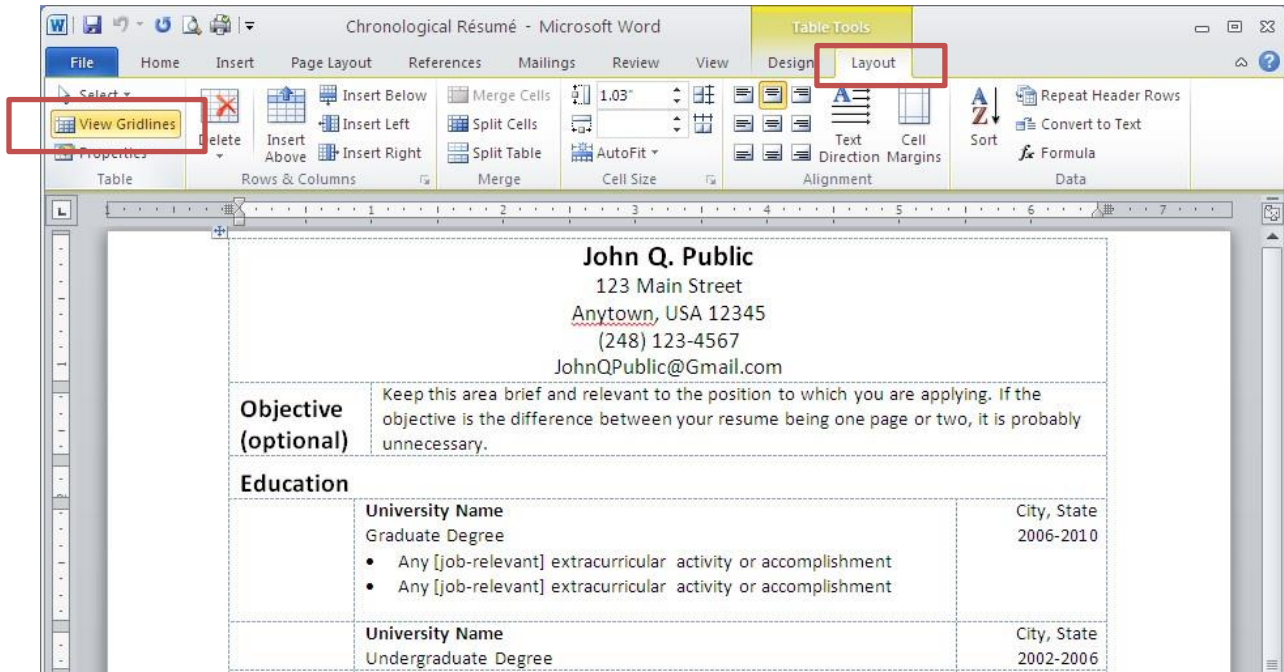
Chronological Résumé - Microsoft Word

Table Tools

File Home Insert Page Layout References Mailings Review View Design Layout

Select
View Gridlines
Properties
Table

Delete

Insert Above
Insert Below
Insert Left
Insert Right
Rows & Columns

Merge Cells
Split Cells
Split Table
Merge

1.03"
AutoFit
Cell Size

Text Direction
Cell Margins
Alignment

Sort
Repeat Header Rows
Convert to Text
Formula
Data

John Q. Public
123 Main Street
Anytown, USA 12345
(248) 123-4567
JohnQPublic@Gmail.com

| Objective (optional) | Keep this area brief and relevant to the position to which you are applying. If the objective is the difference between your resume being one page or two, it is probably unnecessary. |
|---|---|

Education

| | University Name<br>Graduate Degree<br>• Any [job-relevant] extracurricular activity or accomplishment<br>• Any [job-relevant] extracurricular activity or accomplishment | City, State<br>2006-2010 |
|---|---|---|
| | University Name<br>Undergraduate Degree | City, State<br>2002-2006 |